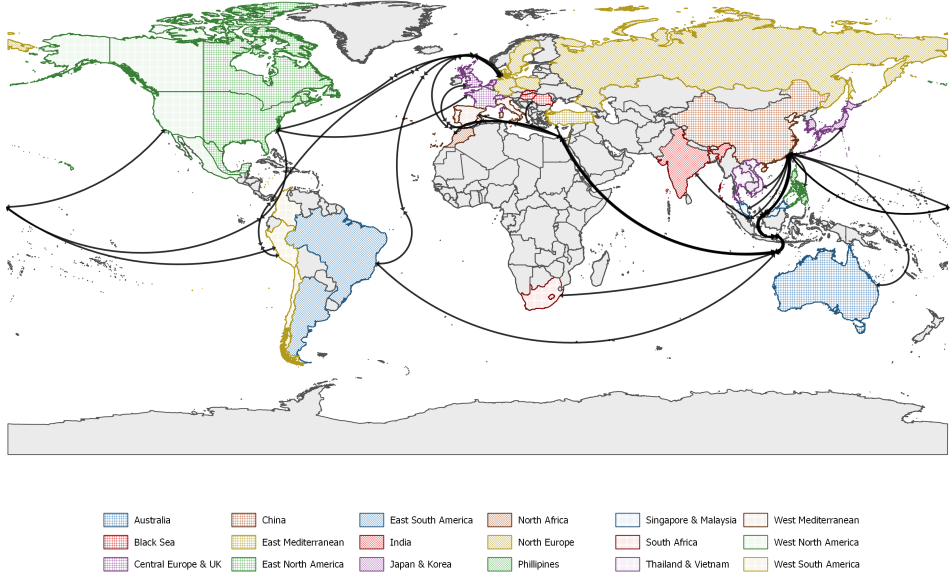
Australia
Black Sea
Central Europe & UK
China
East Mediterranean
East North America
East South America
India
Japan & Korea
North Africa
North Europe
Phillipines
Singapore & Malaysia
South Africa
Thailand & Vietnam
West Mediterranean
West North America
West South America